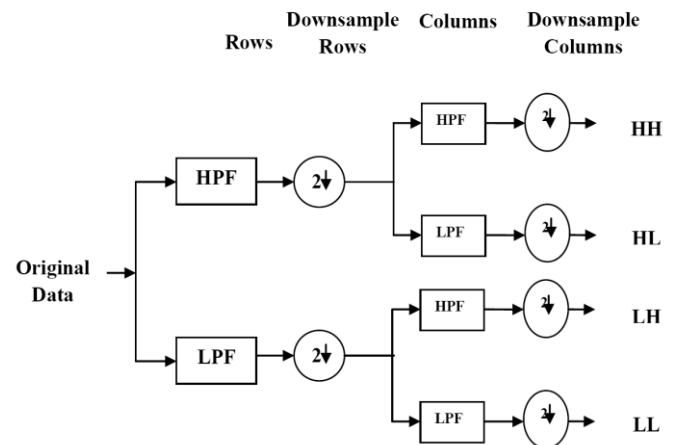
Rows

Downsample Rows

Columns

Downsample Columns

HPF

$2\downarrow$

HPF

$2\downarrow$

HH

LPF

$2\downarrow$

HL

Original Data

LPF

$2\downarrow$

HPF

$2\downarrow$

LH

LPF

$2\downarrow$

LL